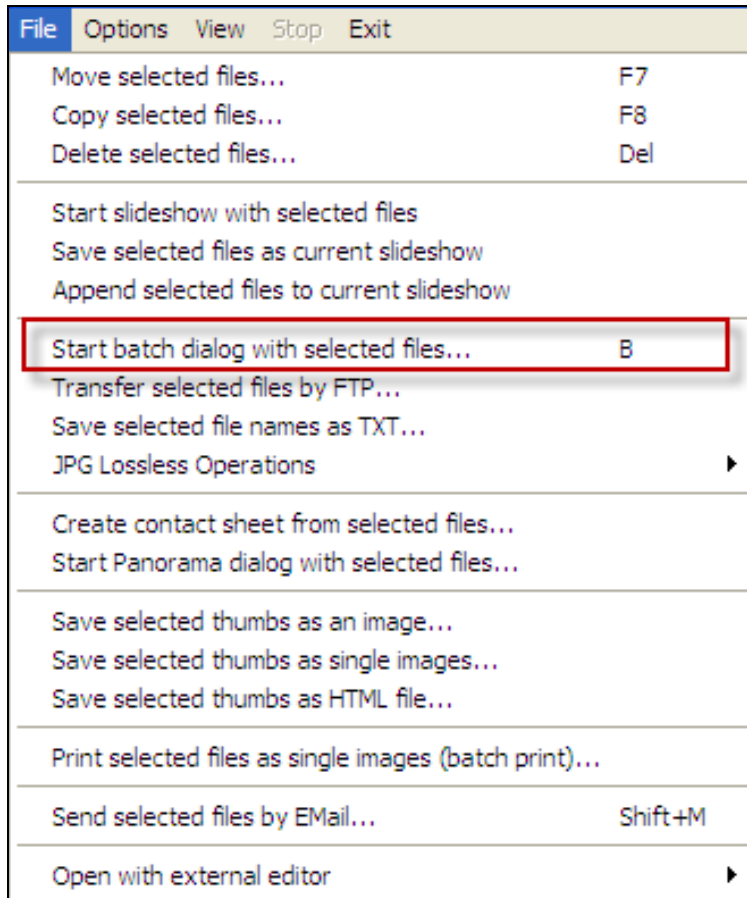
File Options View Stop Exit

Move selected files... F7
Copy selected files... F8
Delete selected files... Del

Start slideshow with selected files
Save selected files as current slideshow
Append selected files to current slideshow

Start batch dialog with selected files... B
Transfer selected files by FTP...
Save selected file names as TXT...
JPG Lossless Operations

Create contact sheet from selected files...
Start Panorama dialog with selected files...

Save selected thumbs as an image...
Save selected thumbs as single images...
Save selected thumbs as HTML file...

Print selected files as single images (batch print)...

Send selected files by EMail... Shift+M

Open with external editor